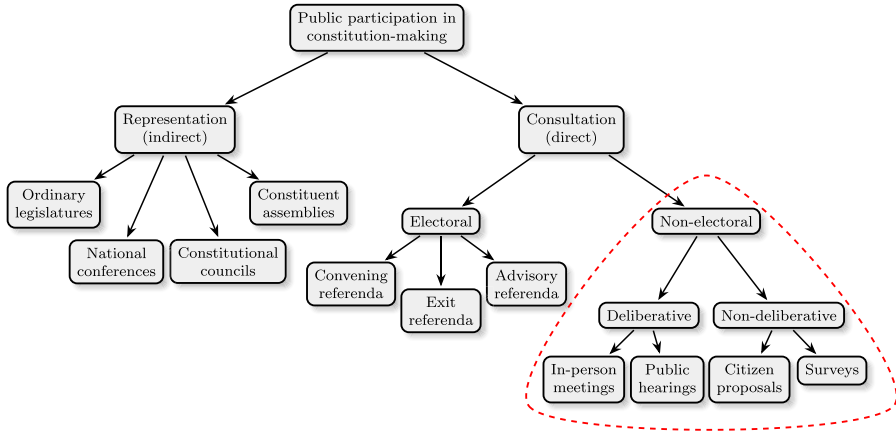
Public participation in constitution-making

Representation (indirect)

Consultation (direct)

Ordinary legislatures

National conferences

Constitutional councils

Constituent assemblies

Electoral

Non-electoral

Convening referenda

Exit referenda

Advisory referenda

Deliberative

Non-deliberative

In-person meetings

Public hearings

Citizen proposals

Surveys